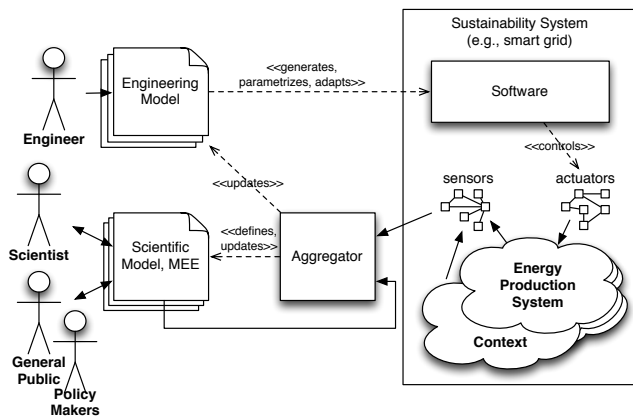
Sustainability System
(e.g., smart grid)

Engineering Model

<<generates, parametrizes, adapts>>

Software

Engineer

<<controls>>

<<updates>>

sensors

actuators

Scientist

Scientific Model, MEE

<<defines, updates>>

Aggregator

Energy Production System

Context

General Public

Policy Makers